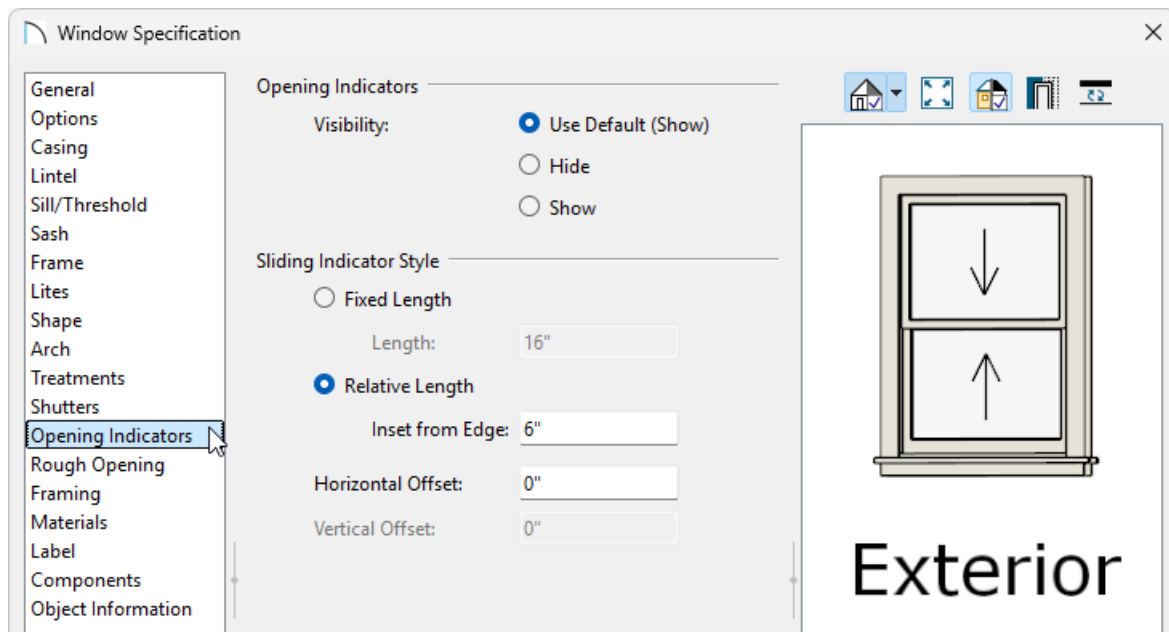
Window Specification

General
Options
Casing
Lintel
Sill/Threshold
Sash
Frame
Lites
Shape
Arch
Treatments
Shutters
Opening Indicators
Rough Opening
Framing
Materials
Label
Components
Object Information

Opening Indicators

Visibility:
Use Default (Show)
Hide
Show

Sliding Indicator Style

Fixed Length
Length: 16"
Relative Length
Inset from Edge: 6"
Horizontal Offset: 0"
Vertical Offset: 0"

Exterior